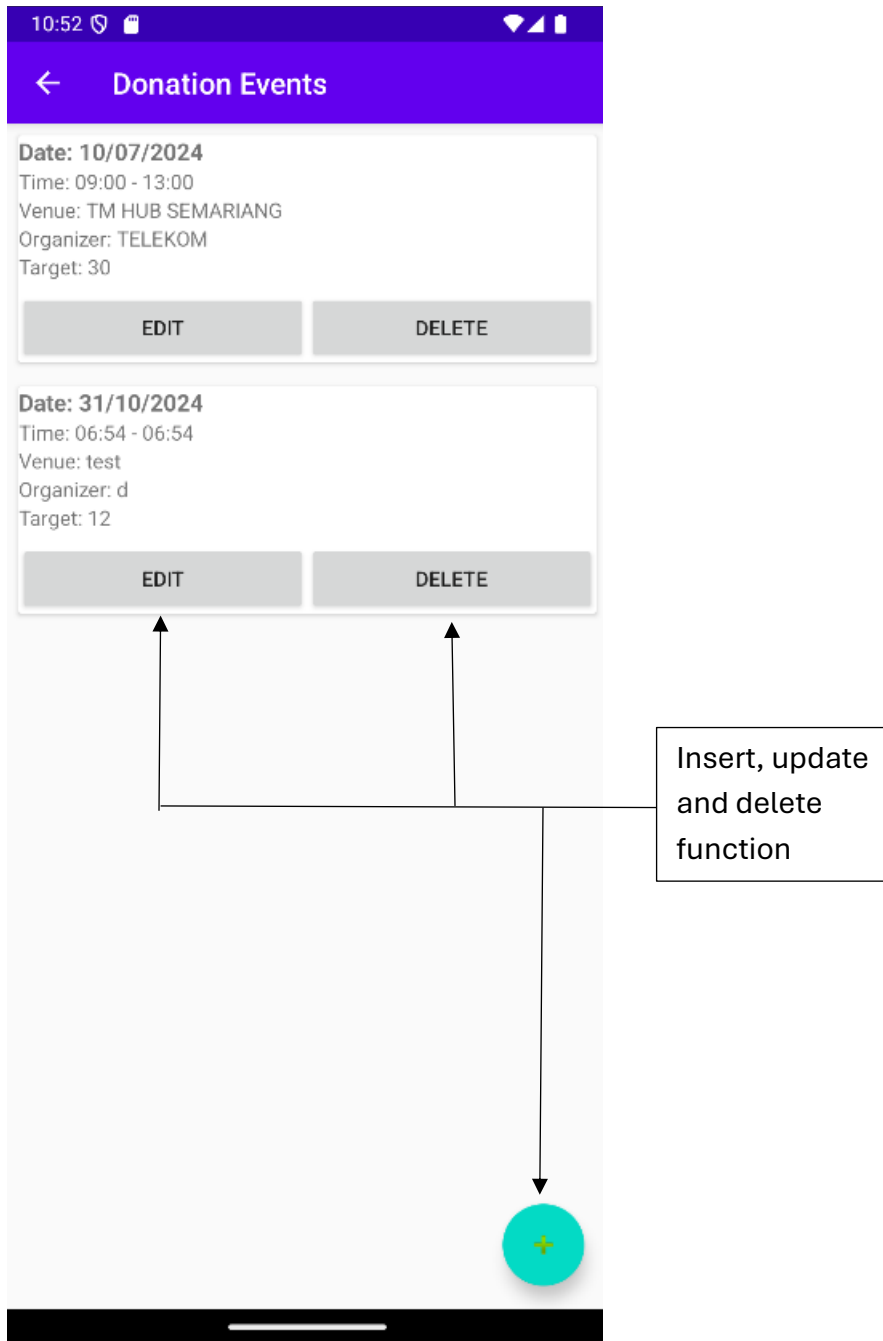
10:52

Donation Events

Date: 10/07/2024
Time: 09:00 - 13:00
Venue: TM HUB SEMARIANG
Organizer: TELEKOM
Target: 30

EDIT DELETE

Date: 31/10/2024
Time: 06:54 - 06:54
Venue: test
Organizer: d
Target: 12

EDIT DELETE

Insert, update and delete function

+